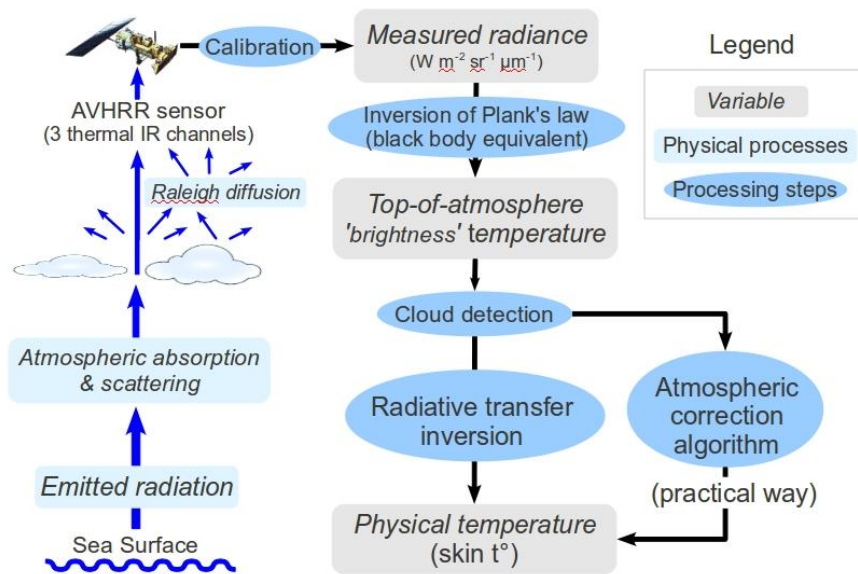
Calibration

Measured radiance
(W $m^{-2}$ $sr^{-1}$ $\mu m^{-1}$)

Legend

Variable

Physical processes

Processing steps

AVHRR sensor
(3 thermal IR channels)

Inversion of Plank's law
(black body equivalent)

Raleigh diffusion

Top-of-atmosphere
'brightness' temperature

Cloud detection

Atmospheric absorption
& scattering

Radiative transfer
inversion

Atmospheric
correction
algorithm

(practical way)

Emitted radiation

Physical temperature
(skin t°)

Sea Surface